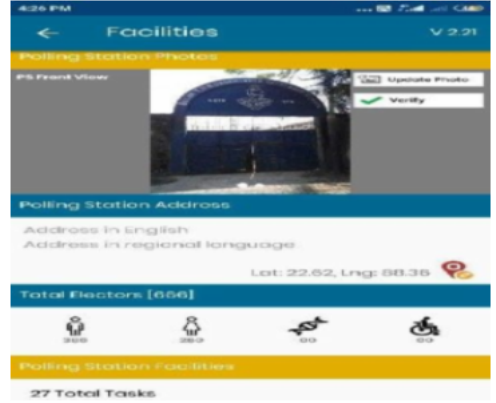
4:26 PM

Facilities

V 2.21

Polling Station Photos

PS Front View

Update Photo

Verify

Polling Station Address

Address in English
Address in regional language

Lat: 22.62, Lng: 88.36

Total Electors [666]

366

280

00

00

Polling Station Facilities

27 Total Tasks